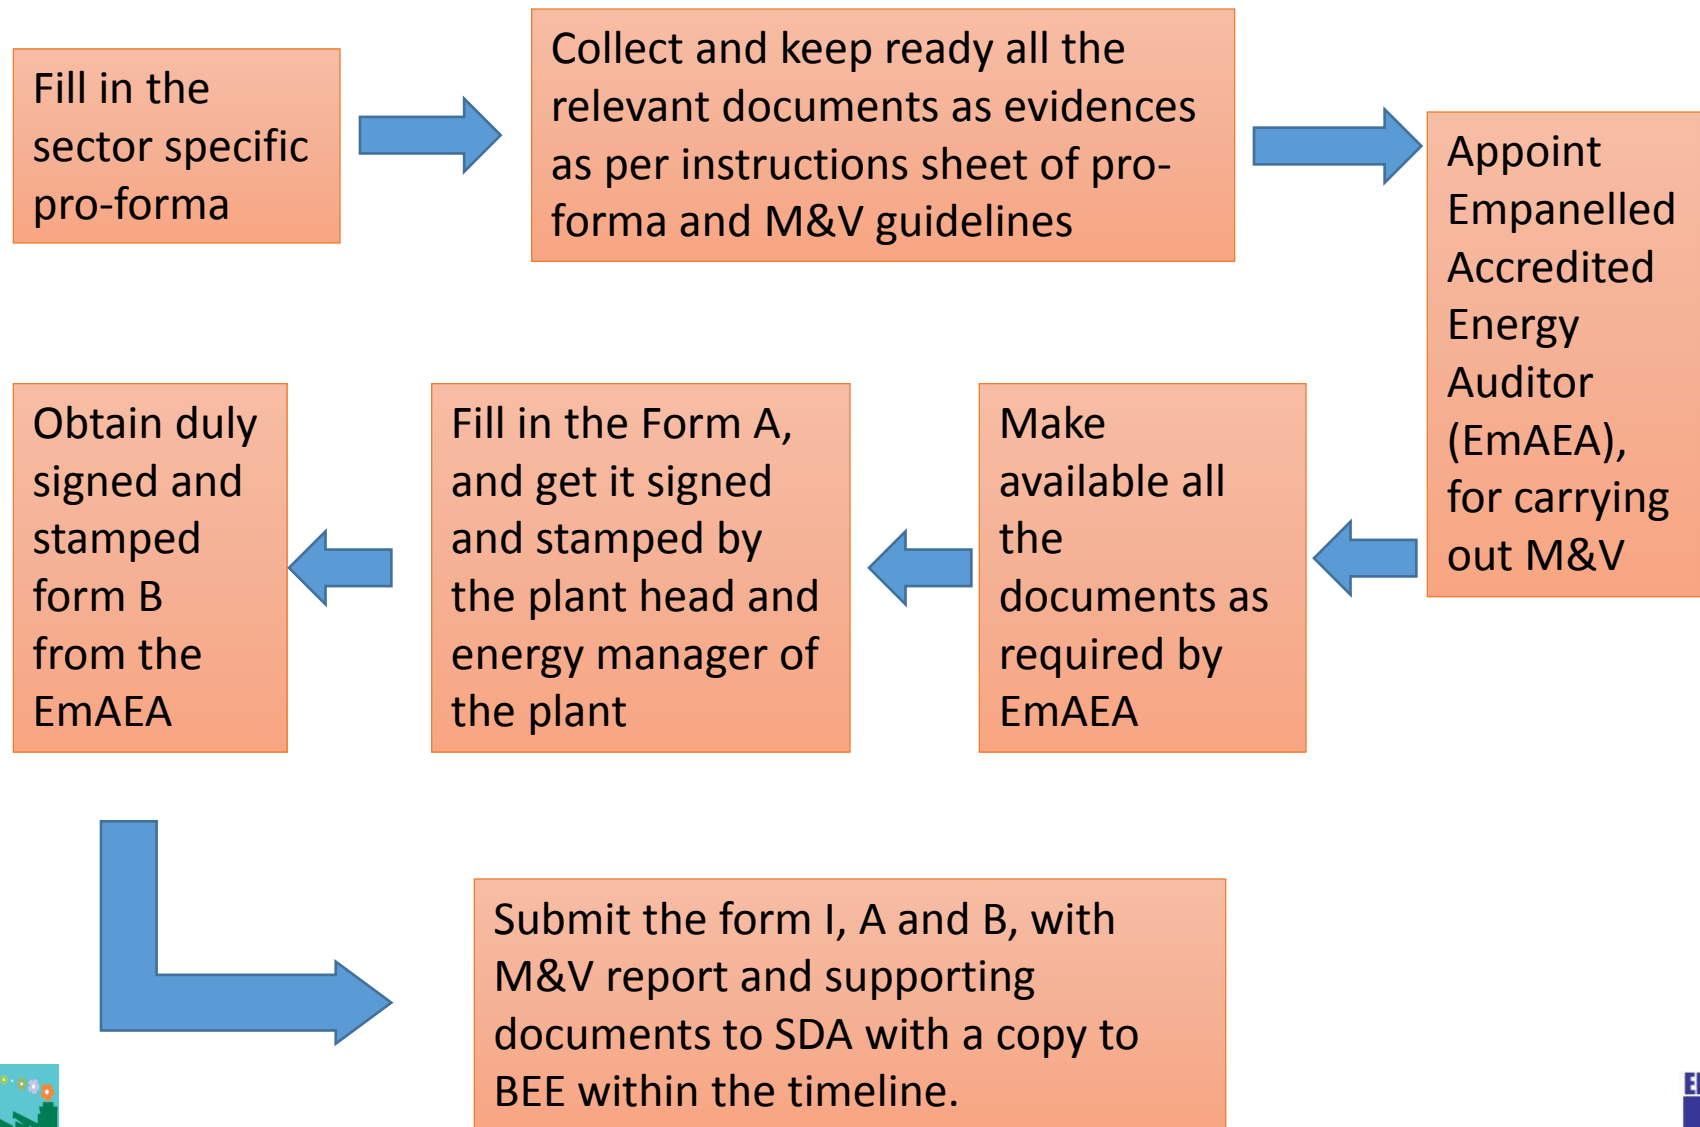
Fill in the sector specific pro-forma

Collect and keep ready all the relevant documents as evidences as per instructions sheet of pro-forma and M&V guidelines

Appoint Empanelled Accredited Energy Auditor (EmAEA), for carrying out M&V

Make available all the documents as required by EmAEA

Fill in the Form A, and get it signed and stamped by the plant head and energy manager of the plant

Obtain duly signed and stamped form B from the EmAEA

Submit the form I, A and B, with M&V report and supporting documents to SDA with a copy to BEE within the timeline.

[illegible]